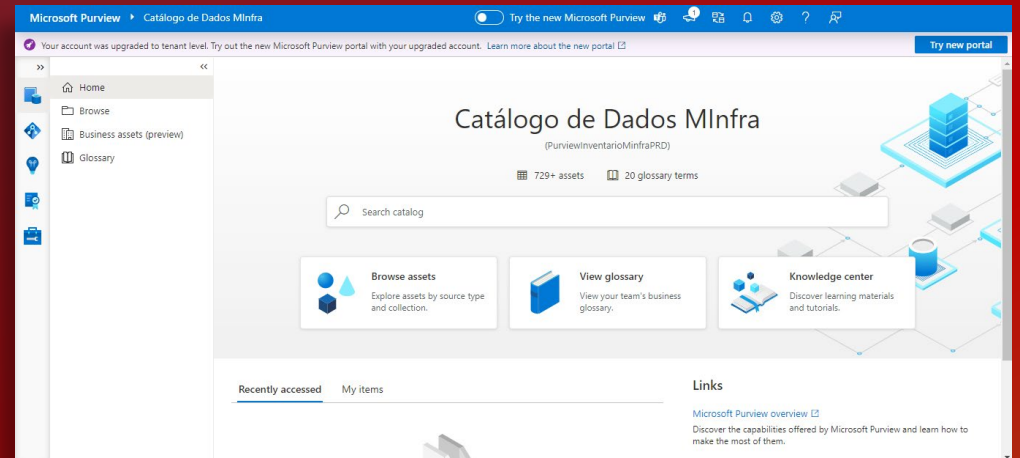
Microsoft Purview ▸ Catálogo de Dados MInfra

Try the new Microsoft Purview

1

Your account was upgraded to tenant level. Try out the new Microsoft Purview portal with your upgraded account. Learn more about the new portal

Try new portal

Home

Browse

Business assets (preview)

Glossary

Catálogo de Dados MInfra

(PurviewInventarioMinfraPRD)

729+ assets

20 glossary terms

Search catalog

Browse assets

Explore assets by source type and collection.

View glossary

View your team's business glossary.

Knowledge center

Discover learning materials and tutorials.

Recently accessed

My items

Links

Microsoft Purview overview

Discover the capabilities offered by Microsoft Purview and learn how to make the most of them.